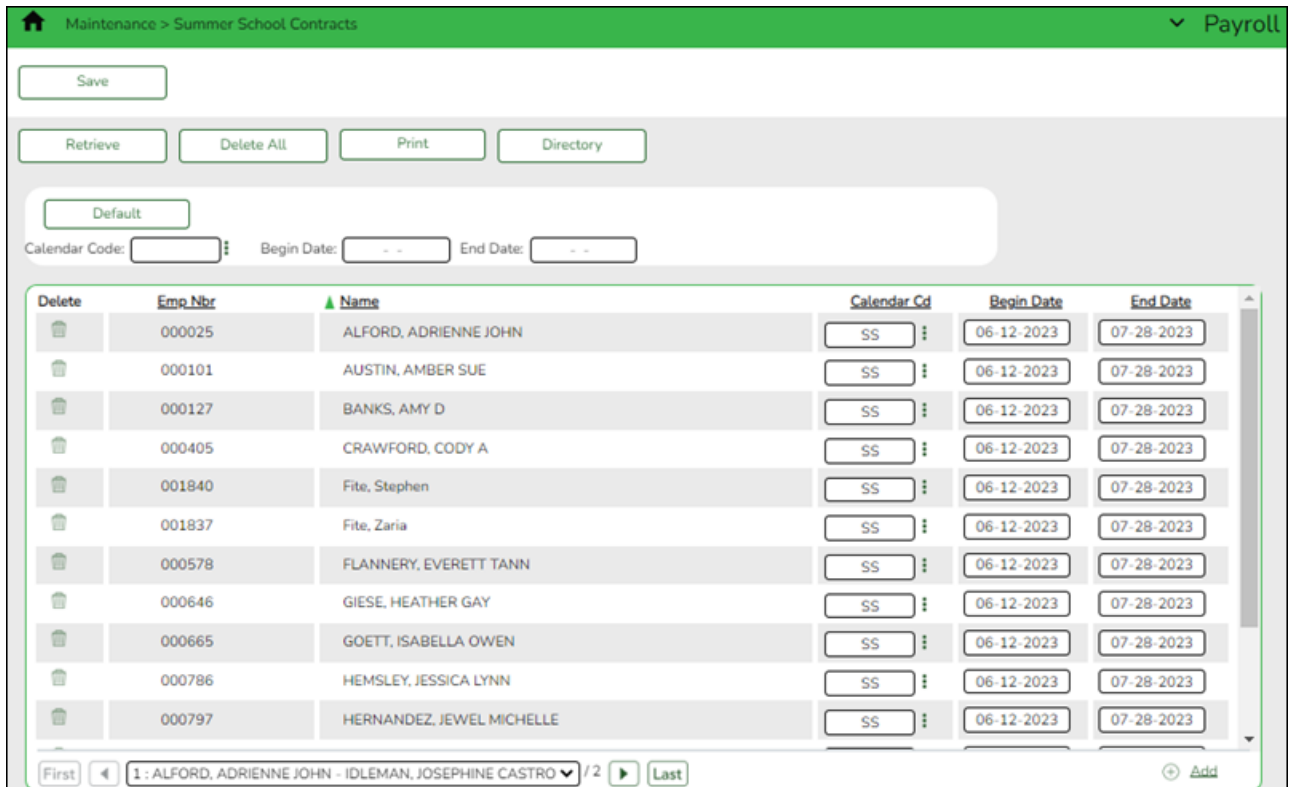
Maintenance > Summer School Contracts

Payroll

Save

Retrieve

Delete All

Print

Directory

Default

Calendar Code:

Begin Date: - -

End Date: - -

| Delete | Emp Nbr | Name | Calendar Cd | Begin Date | End Date |
|---|---|---|---|---|---|
| | 000025 | ALFORD, ADRIENNE JOHN | SS | 06-12-2023 | 07-28-2023 |
| | 000101 | AUSTIN, AMBER SUE | SS | 06-12-2023 | 07-28-2023 |
| | 000127 | BANKS, AMY D | SS | 06-12-2023 | 07-28-2023 |
| | 000405 | CRAWFORD, CODY A | SS | 06-12-2023 | 07-28-2023 |
| | 001840 | Fite, Stephen | SS | 06-12-2023 | 07-28-2023 |
| | 001837 | Fite, Zaria | SS | 06-12-2023 | 07-28-2023 |
| | 000578 | FLANNERY, EVERETT TANN | SS | 06-12-2023 | 07-28-2023 |
| | 000646 | GIESE, HEATHER GAY | SS | 06-12-2023 | 07-28-2023 |
| | 000665 | GOETT, ISABELLA OWEN | SS | 06-12-2023 | 07-28-2023 |
| | 000786 | HEMSLEY, JESSICA LYNN | SS | 06-12-2023 | 07-28-2023 |
| | 000797 | HERNANDEZ, JEWEL MICHELLE | SS | 06-12-2023 | 07-28-2023 |

First

1 : ALFORD, ADRIENNE JOHN - IDLEMAN, JOSEPHINE CASTRO

/ 2

Last

Add